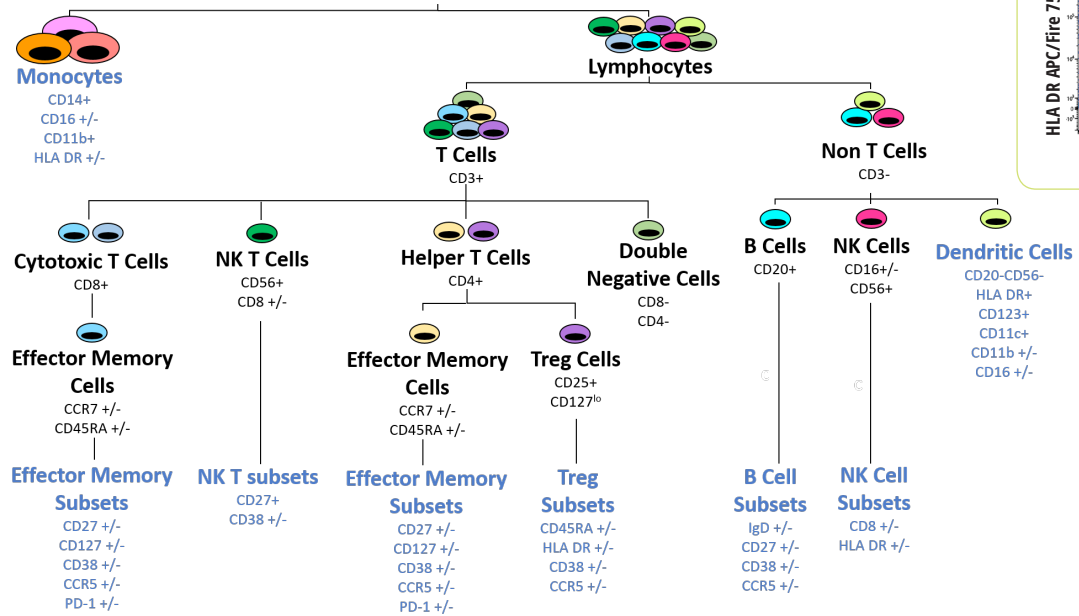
Monocytes
CD14+
CD16 +/-
CD11b+
HLA DR +/-

Lymphocytes

T Cells
CD3+

Non T Cells
CD3-

Cytotoxic T Cells
CD8+

Effector Memory Cells
CCR7 +/-
CD45RA +/-

Effector Memory Subsets
CD27 +/-
CD127 +/-
CD38 +/-
CCR5 +/-
PD-1 +/-

NK T Cells
CD56+
CD8 +/-

NK T subsets
CD27+
CD38 +/-

Helper T Cells
CD4+

Effector Memory Cells
CCR7 +/-
CD45RA +/-

Effector Memory Subsets
CD27 +/-
CD127 +/-
CD38 +/-
CCR5 +/-
PD-1 +/-

Treg Cells
CD25+
CD127$^{lo}$

Treg Subsets
CD45RA +/-
HLA DR +/-
CD38 +/-
CCR5 +/-

Double Negative Cells
CD8-
CD4-

B Cells
CD20+

B Cell Subsets
IgD +/-
CD27 +/-
CD38 +/-
CCR5 +/-

NK Cells
CD16+/-
CD56+

NK Cell Subsets
CD8 +/-
HLA DR +/-

Dendritic Cells
CD20-CD56-
HLA DR+
CD123+
CD11c+
CD11b +/-
CD16 +/-

HLA DR APC/Fire 75